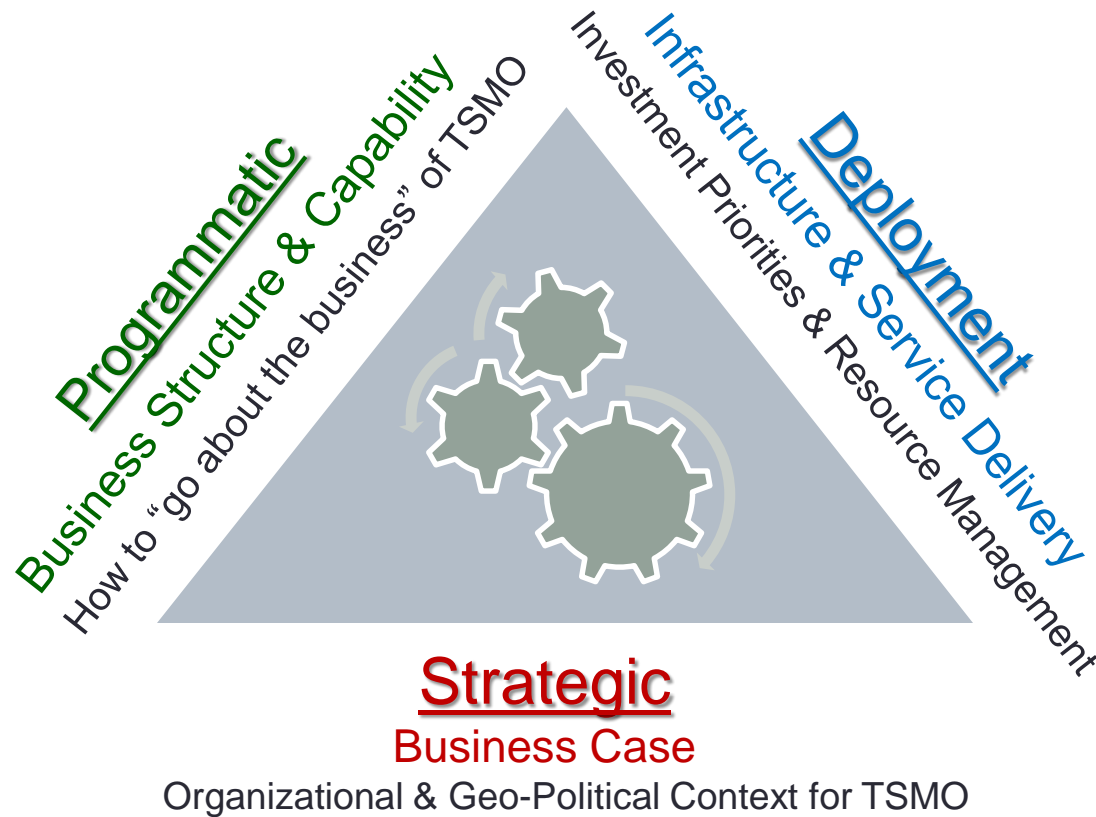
Programmatic
Business Structure & Capability
How to "go about the business" of TSMO

Deployment
Infrastructure & Service Delivery
Investment Priorities & Resource Management

Strategic
Business Case
Organizational & Geo-Political Context for TSMO